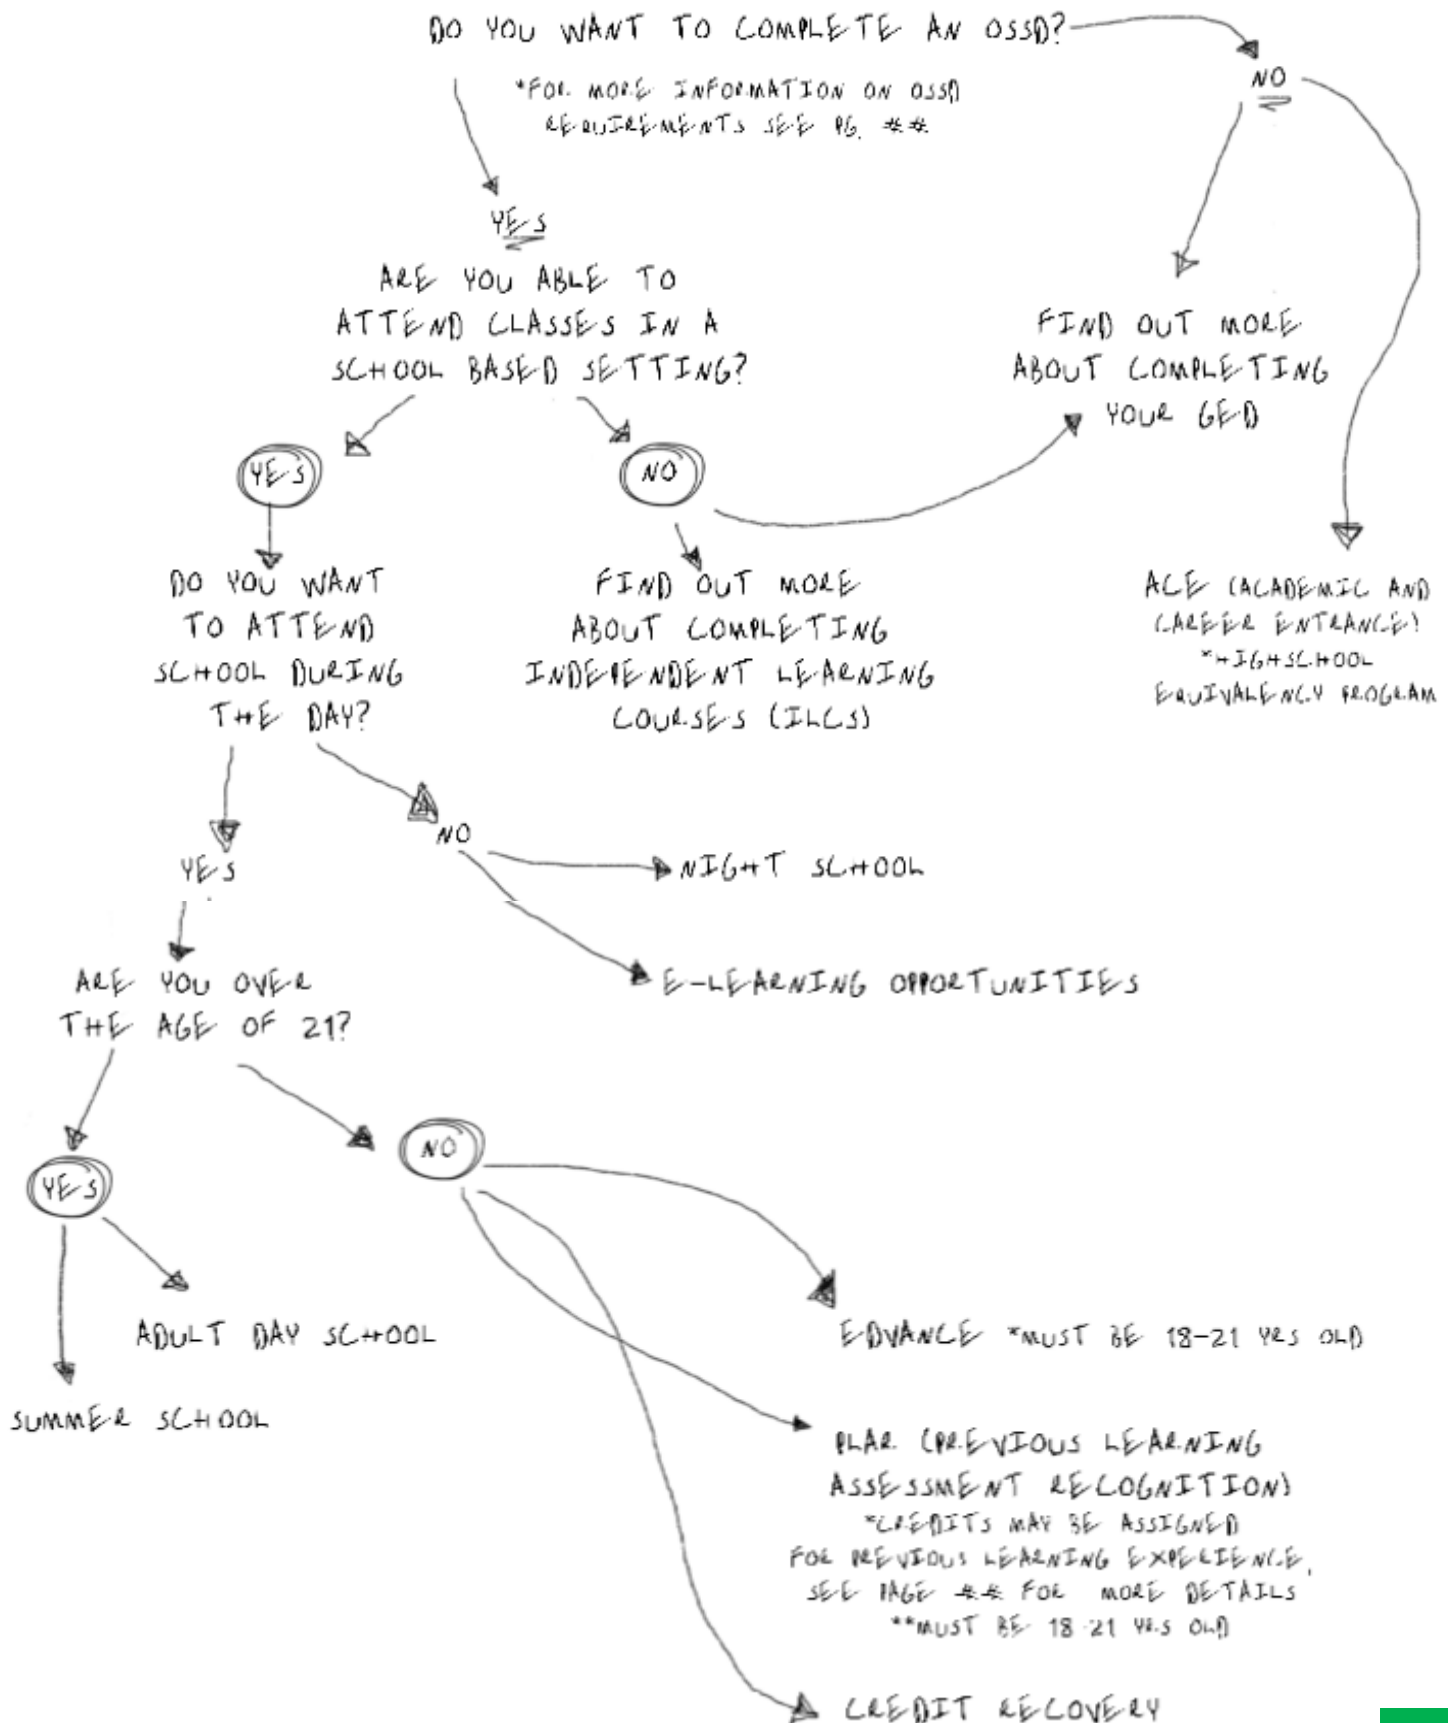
DO YOU WANT TO COMPLETE AN OSSD?

*FOR MORE INFORMATION ON OSSD REQUIREMENTS SEE PG. ##

NO

YES

ARE YOU ABLE TO ATTEND CLASSES IN A SCHOOL BASED SETTING?

FIND OUT MORE ABOUT COMPLETING YOUR GED

YES

NO

DO YOU WANT TO ATTEND SCHOOL DURING THE DAY?

FIND OUT MORE ABOUT COMPLETING INDEPENDENT LEARNING COURSES (ILCS)

ACE (ACADEMIC AND CAREER ENTRANCE) *HIGHSCHOOL EQUIVALENCY PROGRAM

YES

NO

NIGHT SCHOOL

E-LEARNING OPPORTUNITIES

ARE YOU OVER THE AGE OF 21?

YES

NO

ADULT DAY SCHOOL

EDVANCE *MUST BE 18-21 YRS OLD

SUMMER SCHOOL

PLAR (PREVIOUS LEARNING ASSESSMENT RECOGNITION) *CREDITS MAY BE ASSIGNED FOR PREVIOUS LEARNING EXPERIENCE, SEE PAGE ## FOR MORE DETAILS **MUST BE 18-21 YRS OLD

CREDIT RECOVERY